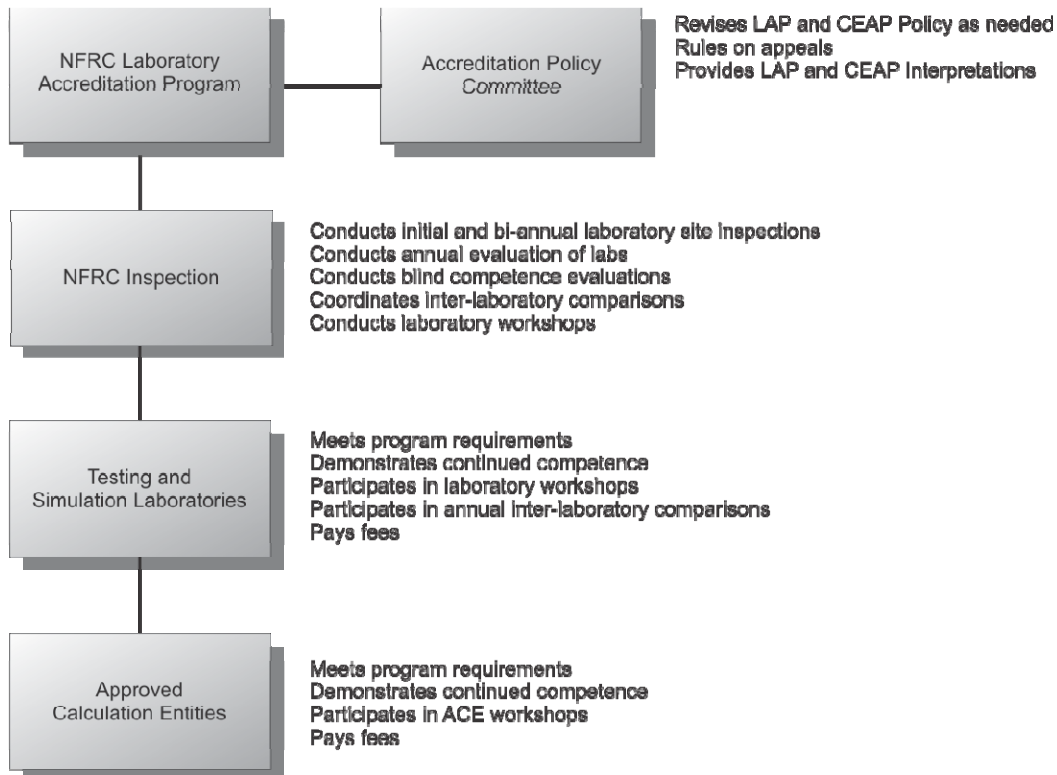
NFRC Laboratory Accreditation Program

Accreditation Policy Committee

Revises LAP and CEAP Policy as needed
Rules on appeals
Provides LAP and CEAP Interpretations

NFRC Inspection

Conducts initial and bi-annual laboratory site inspections
Conducts annual evaluation of labs
Conducts blind competence evaluations
Coordinates inter-laboratory comparisons
Conducts laboratory workshops

Testing and Simulation Laboratories

Meets program requirements
Demonstrates continued competence
Participates in laboratory workshops
Participates in annual inter-laboratory comparisons
Pays fees

Approved Calculation Entities

Meets program requirements
Demonstrates continued competence
Participates in ACE workshops
Pays fees